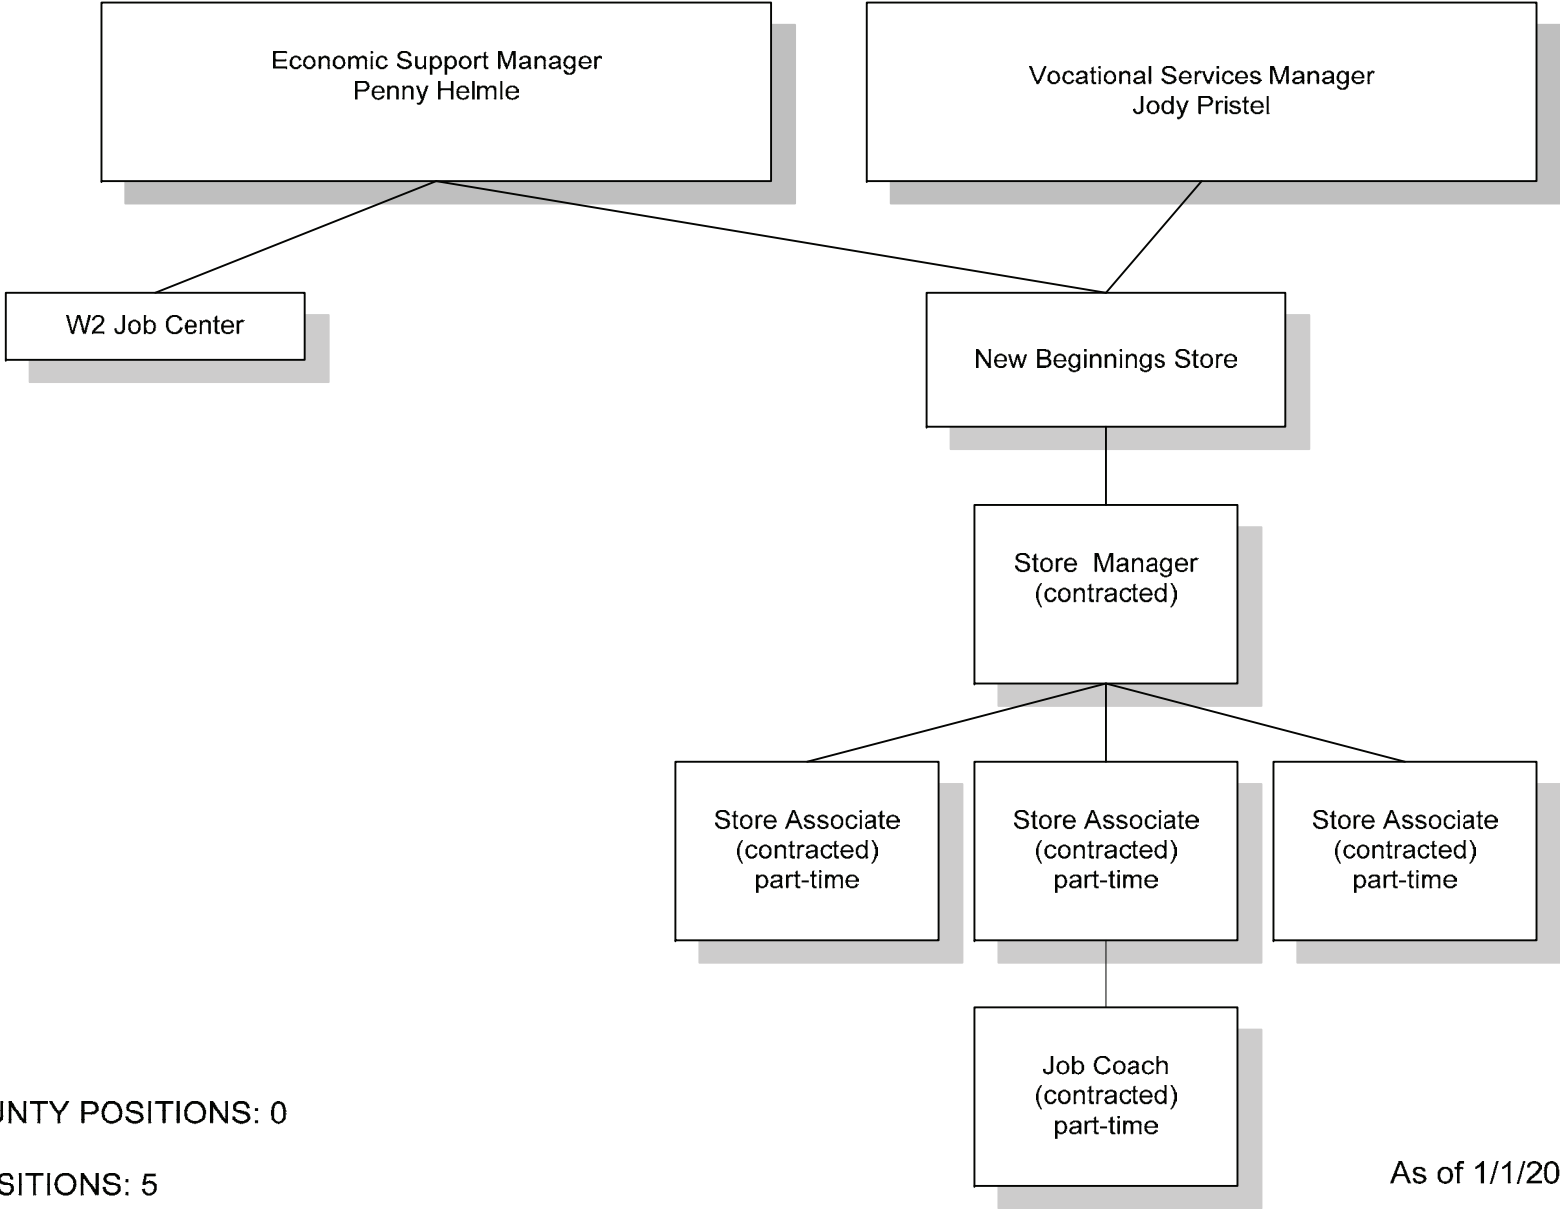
Economic Support Manager
Penny Helmle

Vocational Services Manager
Jody Pristel

W2 Job Center

New Beginnings Store

Store Manager
(contracted)

Store Associate
(contracted)
part-time

Store Associate
(contracted)
part-time

Store Associate
(contracted)
part-time

Job Coach
(contracted)
part-time

UNTY POSITIONS: 0

SITIONS: 5

As of 1/1/20